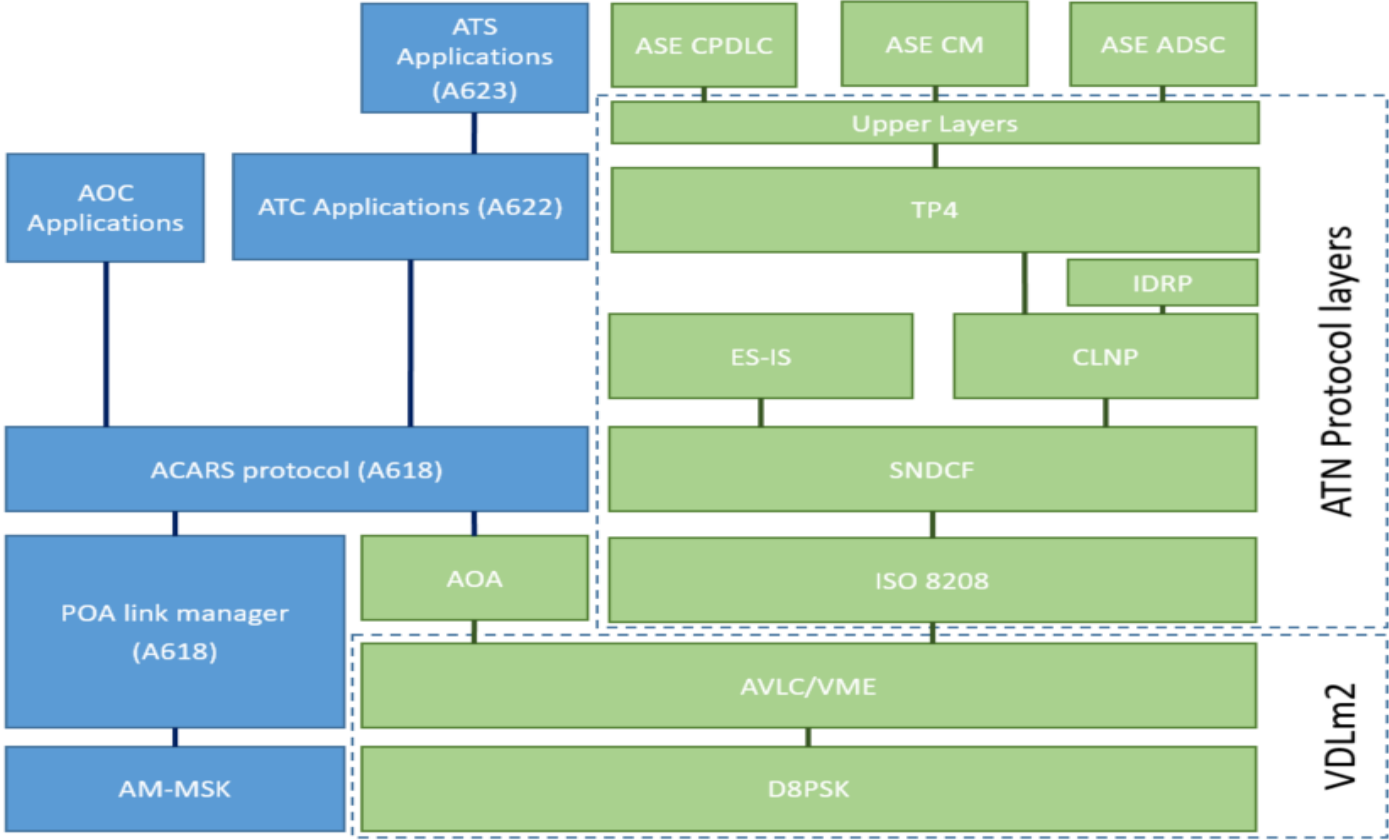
ATS Applications (A623)

ASE CPDLC

ASE CM

ASE ADSC

Upper Layers

AOC Applications

ATC Applications (A622)

TP4

IDRP

ES-IS

CLNP

ATN Protocol layers

ACARS protocol (A618)

SNDCF

POA link manager (A618)

AOA

ISO 8208

AVLC/VME

VDLm2

AM-MSK

D8PSK